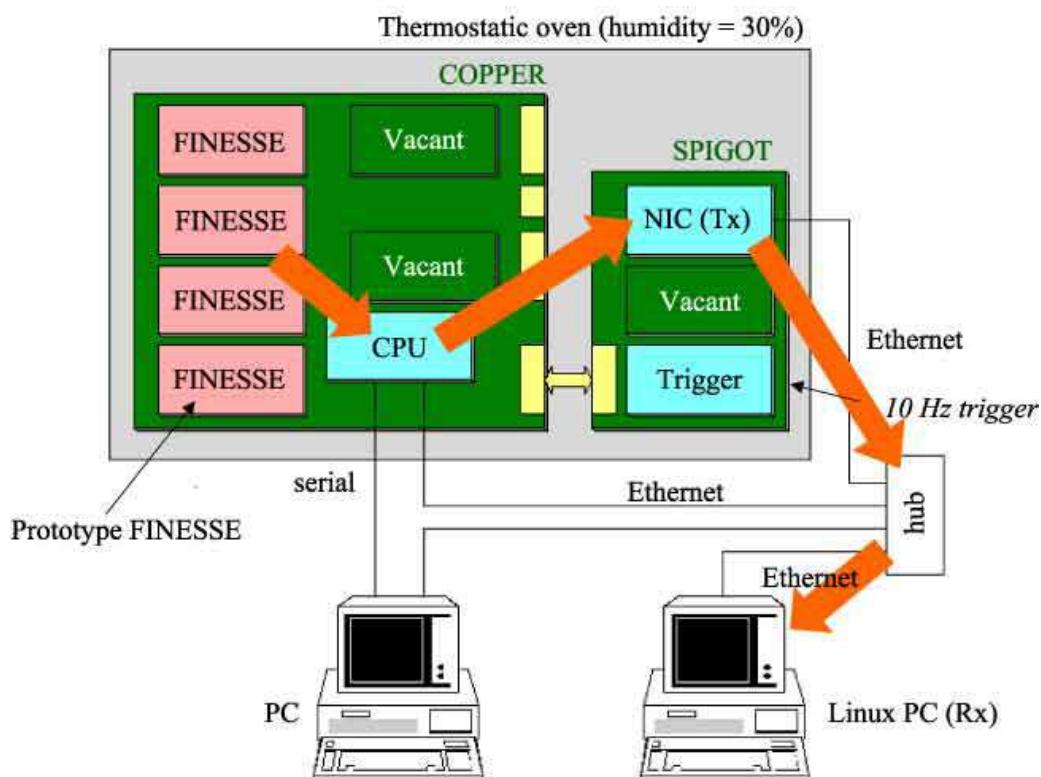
Thermostatic oven (humidity = 30%)

COPPER

FINESSE

FINESSE

FINESSE

FINESSE

Vacant

Vacant

CPU

SPIGOT

NIC (Tx)

Vacant

Trigger

Ethernet

10 Hz trigger

serial

Ethernet

hub

Prototype FINESSE

Ethernet

PC

Linux PC (Rx)